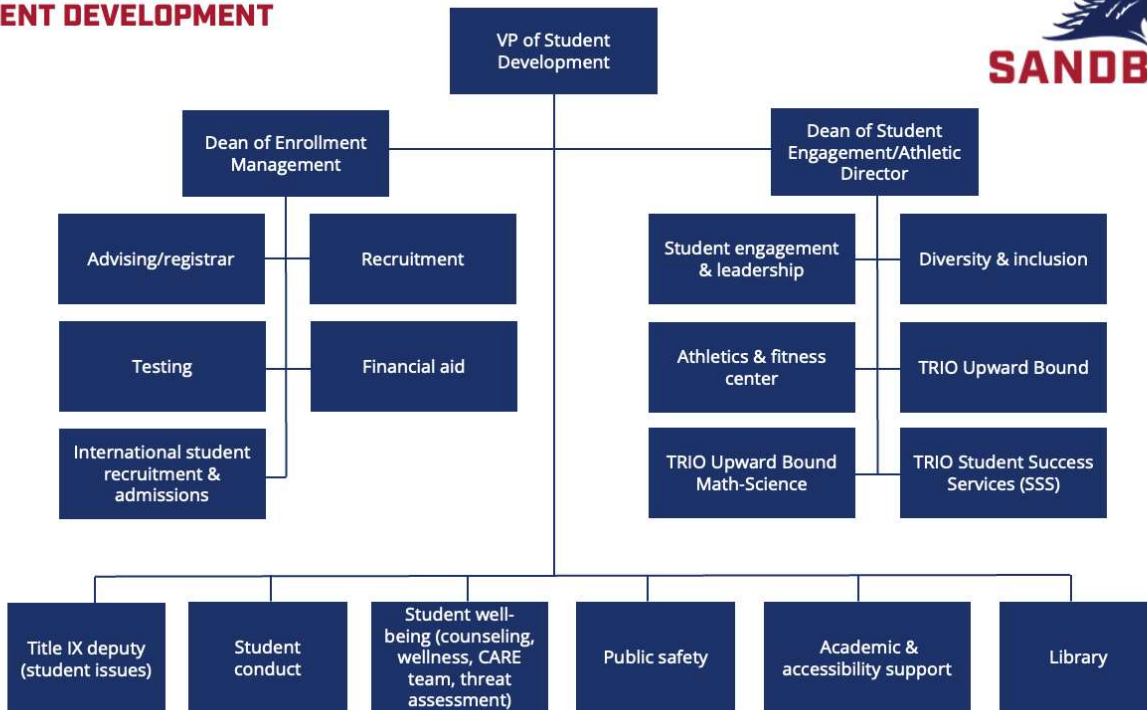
ENT DEVELOPMENT

SANDB

VP of Student Development

Dean of Enrollment Management

Dean of Student Engagement/Athletic Director

Advising/registrar

Recruitment

Testing

Financial aid

International student recruitment & admissions

Student engagement & leadership

Diversity & inclusion

Athletics & fitness center

TRIO Upward Bound

TRIO Upward Bound Math-Science

TRIO Student Success Services (SSS)

Title IX deputy (student issues)

Student conduct

Student well-being (counseling, wellness, CARE team, threat assessment)

Public safety

Academic & accessibility support

Library